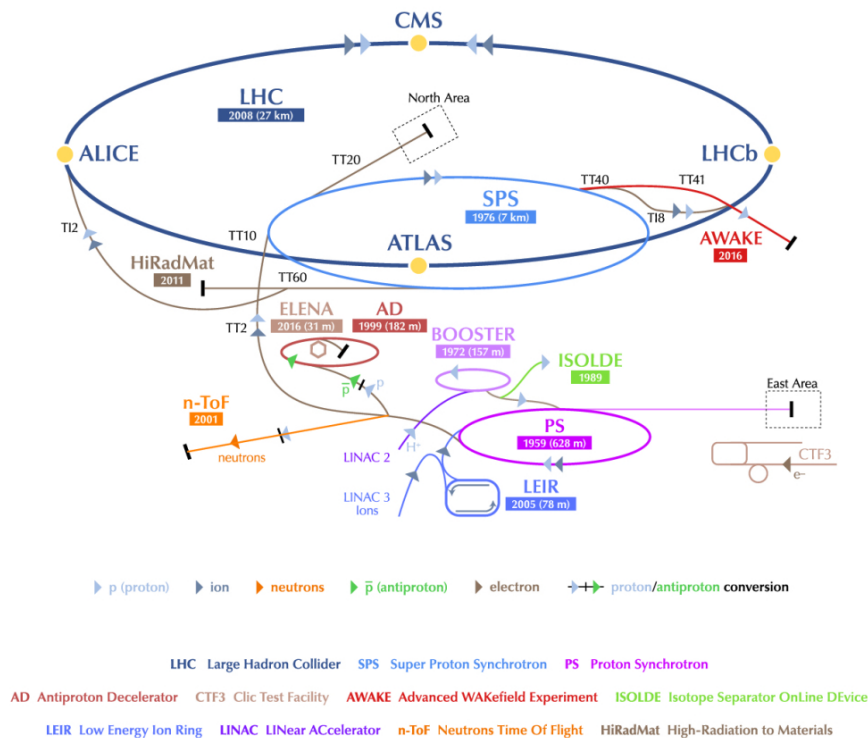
CMS

LHC
2008 (27 km)

North Area

ALICE

TT20

LHCb

TT40

TT41

SPS
1976 (7 km)

TI8

TI2

TT10

ATLAS

AWAKE
2016

HiRadMat
2011

TT60

ELENA
2016 (31 m)

AD
1999 (182 m)

TT2

BOOSTER
1972 (157 m)

ISOLDE
1989

$\bar{p}$

p

East Area

n-ToF
2001

PS
1959 (628 m)

H⁻

neutrons

LINAC 2

CTF3

e⁻

LINAC 3
Ions

LEIR
2005 (78 m)

p (proton)   ion   neutrons   $\bar{p}$ (antiproton)   electron   proton/antiproton conversion

LHC Large Hadron Collider   SPS Super Proton Synchrotron   PS Proton Synchrotron

AD Antiproton Decelerator   CTF3 Clic Test Facility   AWAKE Advanced WAKefield Experiment   ISOLDE Isotope Separator OnLine DEvice

LEIR Low Energy Ion Ring   LINAC LINear ACcelerator   n-ToF Neutrons Time Of Flight   HiRadMat High-Radiation to Materials